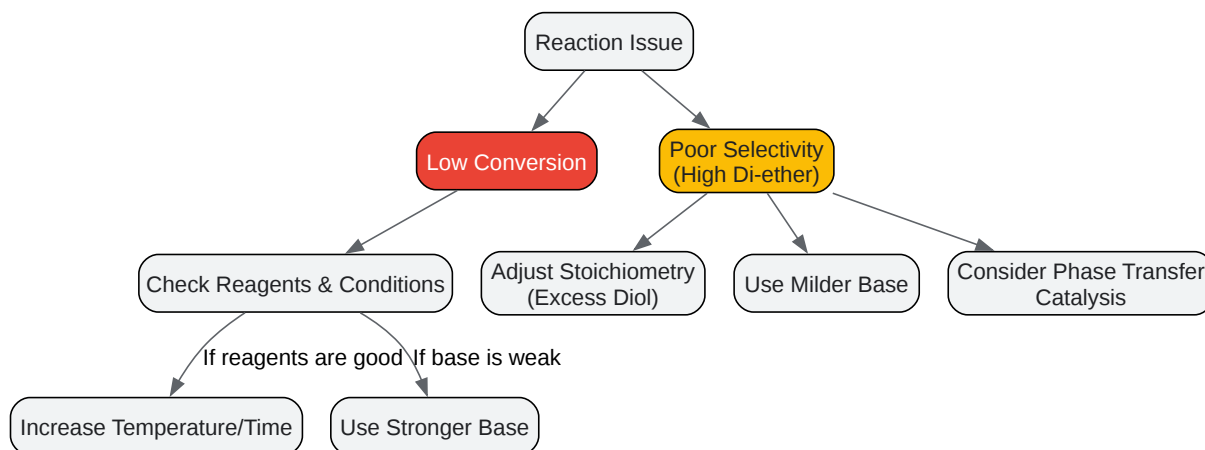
Reaction Issue

Low Conversion

Poor Selectivity (High Di-ether)

Check Reagents & Conditions

Adjust Stoichiometry (Excess Diol)

Use Milder Base

Consider Phase Transfer Catalysis

If reagents are good

If base is weak

Increase Temperature/Time

Use Stronger Base